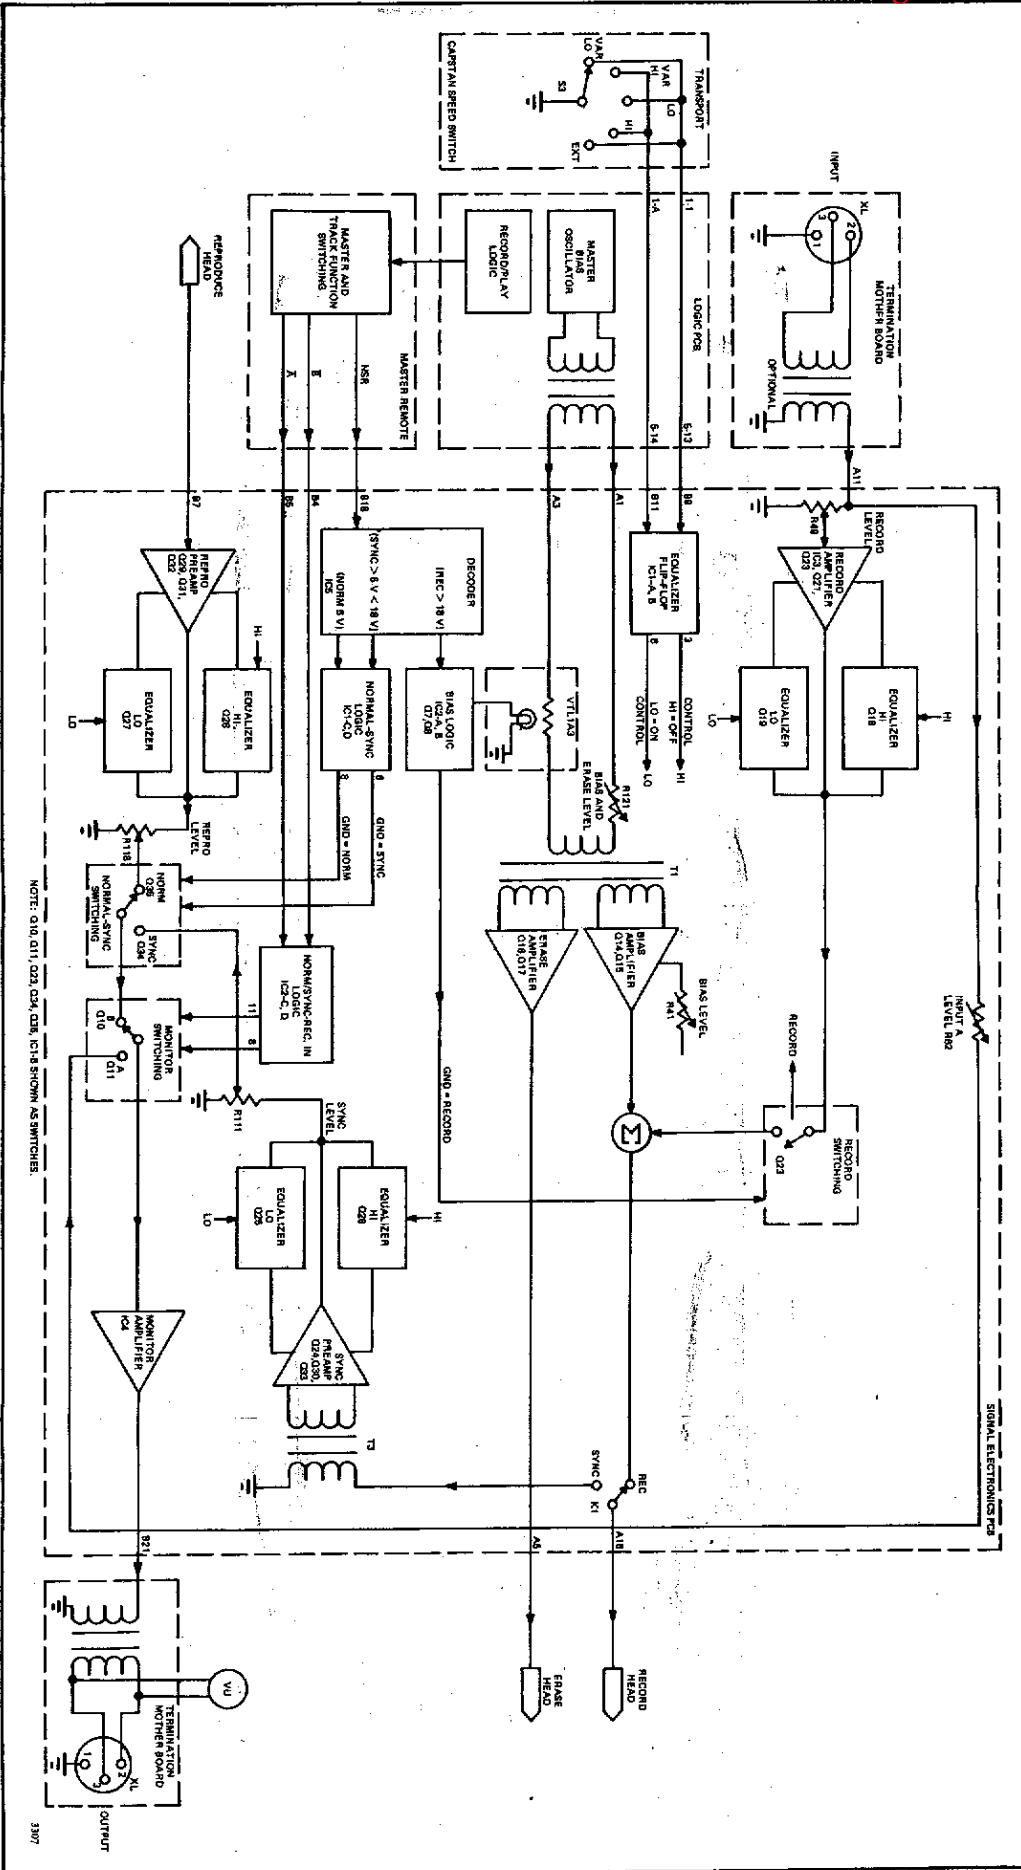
CAPSTAN SPEED SWITCH
VAR LO
VAR HI
S3
LO
HI
EXT
TRANSPORT

INPUT
XL
1
2
3
TERMINATION MOTHER BOARD
OPTIONAL

REPRODUCE HEAD

MASTER AND TRACK FUNCTION SWITCHING
RECORD/PLAY LOGIC
MASTER BIAS OSCILLATOR
LOGIC PCB
MASTER REMOTE
NSR
1-A
1-1
5-14
5-13

A11
RECORD LEVEL
R48
RECORD AMPLIFIER IC3, Q27, Q23
EQUALIZER HI Q18
EQUALIZER LO Q19
HI
LO

B8
B11
EQUALIZER FLIP-FLOP IC1-A, B
2
6
CONTROL HI = OFF
LO = ON CONTROL
HI
LO

A1
A3
R121
BIAS AND ERASE LEVEL
VTL1A3
BIAS LOGIC IC2-A, B Q7, Q8

B18
DECODER (REC > 18 V)
(SYNC > 6 V < 18 V) IC5
(NORM 5 V)
NORMAL-SYNC LOGIC IC1-C, D
8
6
GND = SYNC
GND = NORM

B7
REPRO PREAMP Q29, Q31, Q32
EQUALIZER HI Q28
EQUALIZER LO Q27
HI
LO
REPRO LEVEL
R118

B5
B4
NORM/SYNC-REC. IN LOGIC IC2-C, D
11
8

NORM Q35
SYNC Q34
NORMAL-SYNC SWITCHING

B Q10
A Q11
MONITOR SWITCHING
R111
SYNC LEVEL

T1
BIAS AMPLIFIER Q14, Q15
R41
BIAS LEVEL
ERASE AMPLIFIER Q16, Q17
GND = RECORD

INPUT A LEVEL R62
RECORD
RECORD SWITCHING
Q23
M

EQUALIZER HI Q26
EQUALIZER LO Q25
HI
LO
SYNC PREAMP Q24, Q30, Q33
T3

MONITOR AMPLIFIER IC4

SIGNAL ELECTRONICS PCB
REC
SYNC
K1
A18
A5
B21

RECORD HEAD
ERASE HEAD

VU
TERMINATION MOTHER BOARD
XL
1
2
3
OUTPUT

NOTE: Q10, Q11, Q23, Q34, Q35, IC1-8 SHOWN AS SWITCHES.

3307